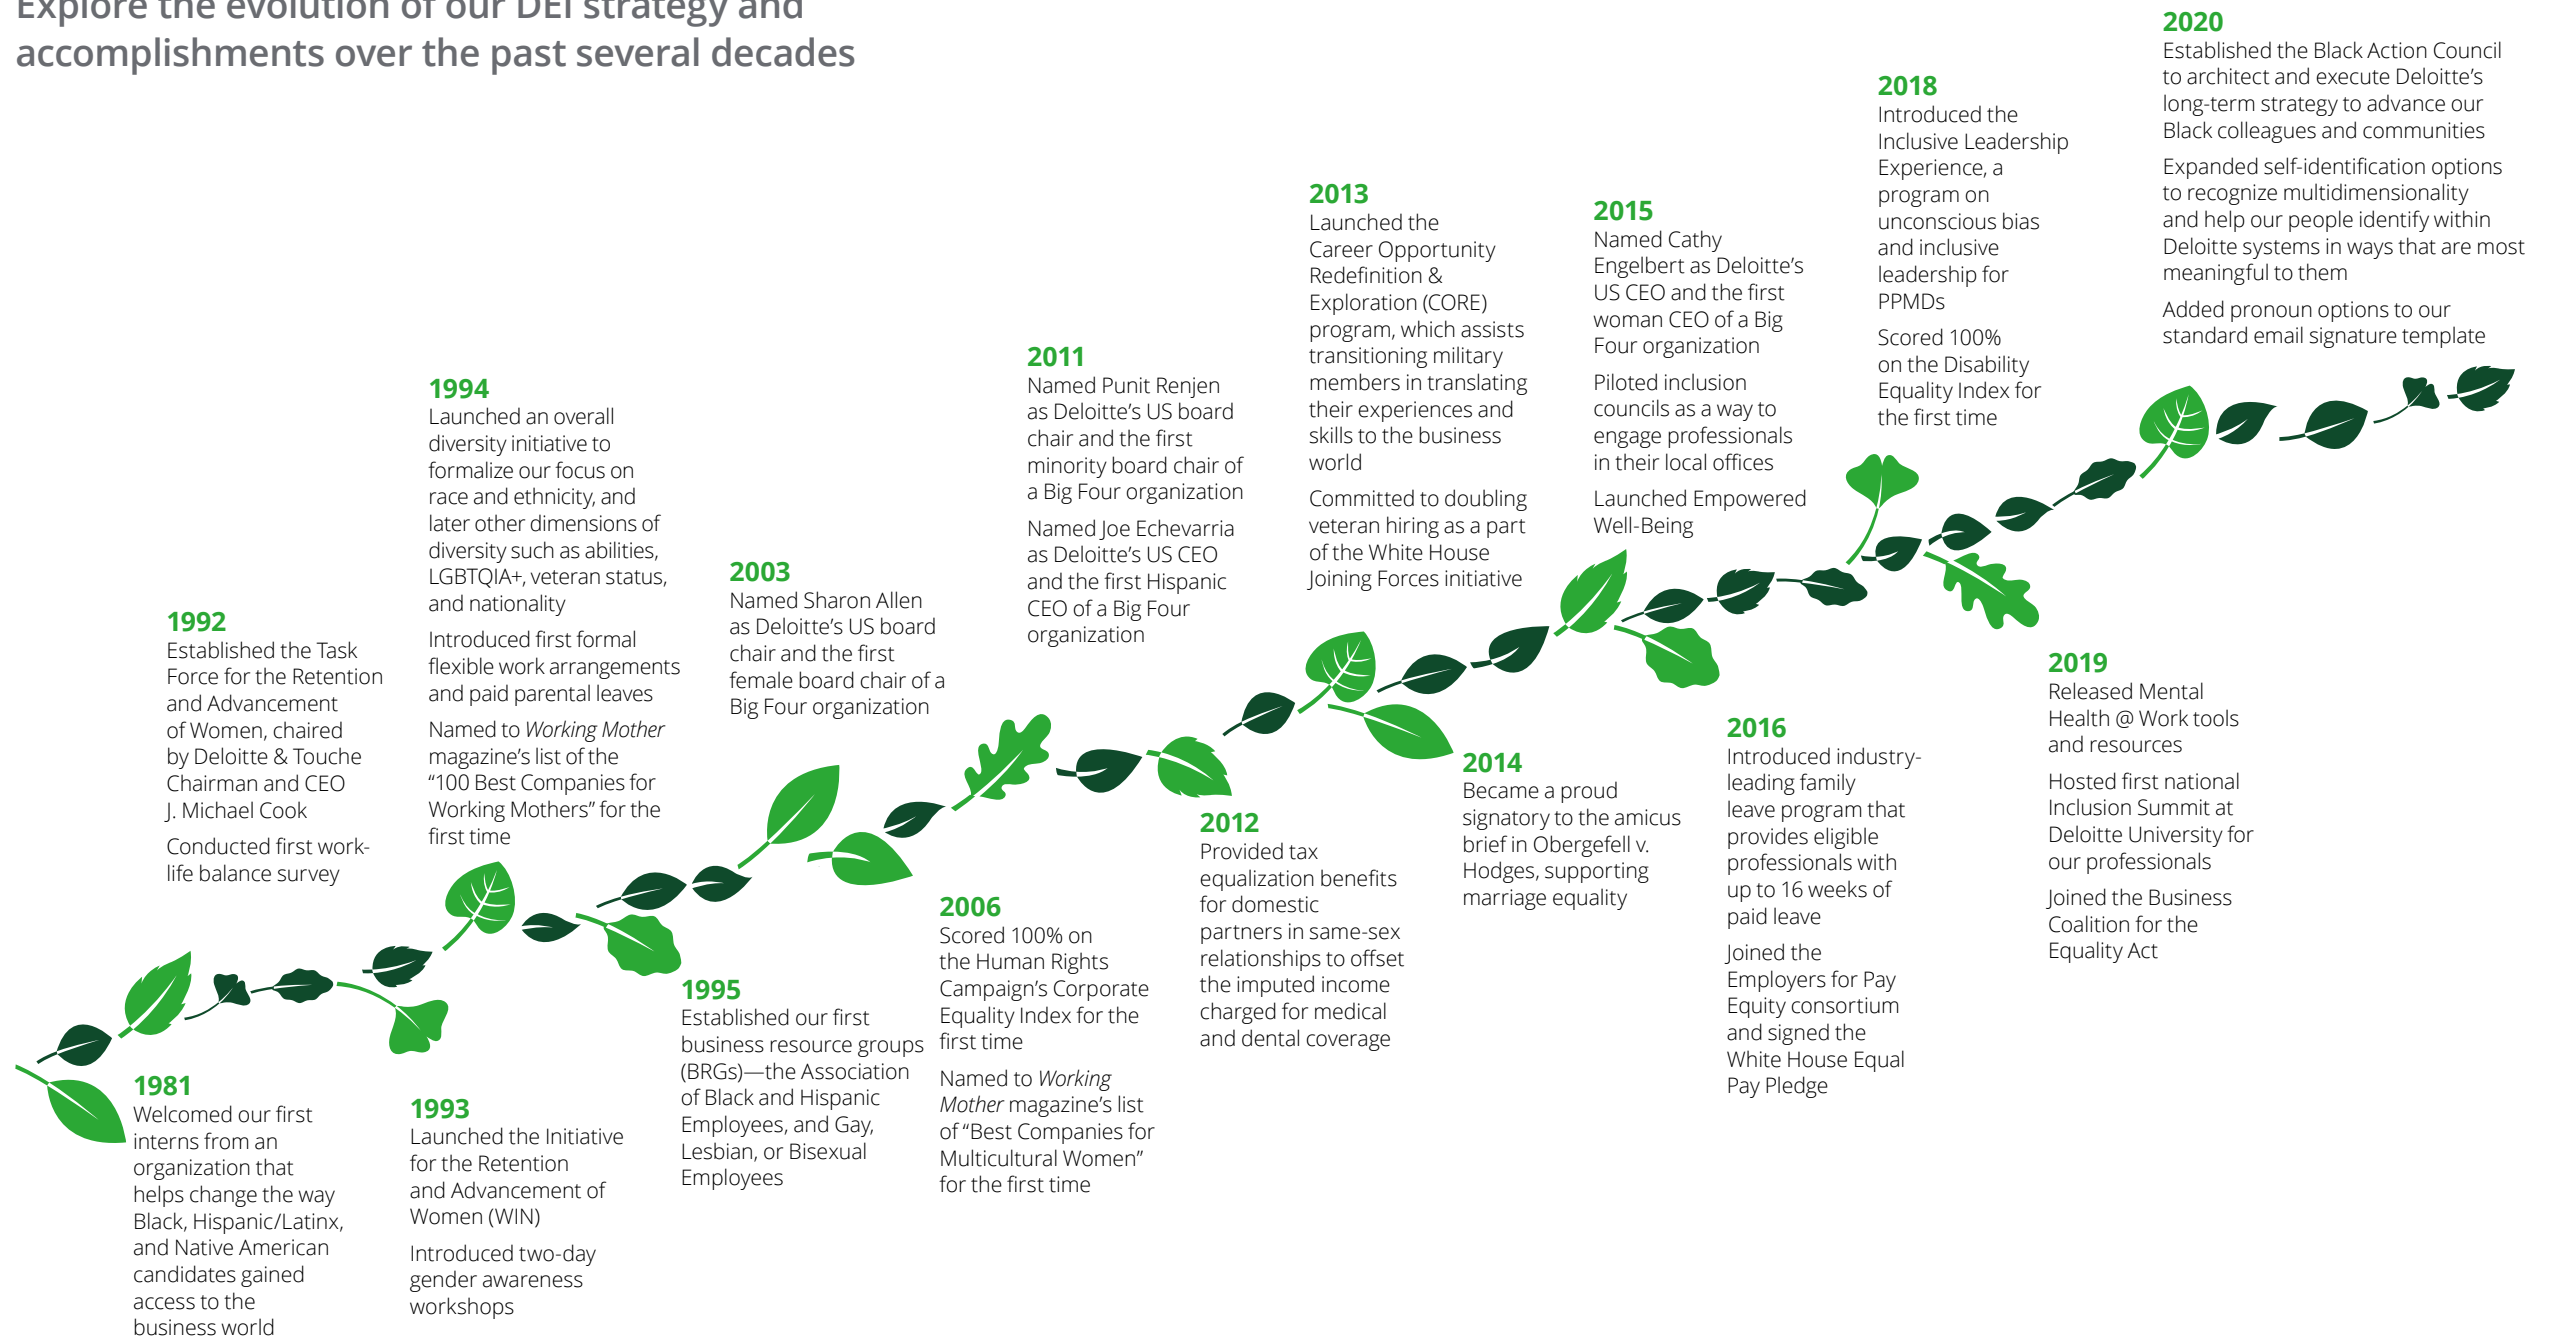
Explore the evolution of our DEI strategy and accomplishments over the past several decades

1981
Welcomed our first interns from an organization that helps change the way Black, Hispanic/Latinx, and Native American candidates gained access to the business world

1992
Established the Task Force for the Retention and Advancement of Women, chaired by Deloitte & Touche Chairman and CEO J. Michael Cook

Conducted first work-life balance survey

1993
Launched the Initiative for the Retention and Advancement of Women (WIN)

Introduced two-day gender awareness workshops

1994
Launched an overall diversity initiative to formalize our focus on race and ethnicity, and later other dimensions of diversity such as abilities, LGBTQIA+, veteran status, and nationality

Introduced first formal flexible work arrangements and paid parental leaves

Named to *Working Mother* magazine's list of the "100 Best Companies for Working Mothers" for the first time

1995
Established our first business resource groups (BRGs)—the Association of Black and Hispanic Employees, and Gay, Lesbian, or Bisexual Employees

2003
Named Sharon Allen as Deloitte's US board chair and the first female board chair of a Big Four organization

2006
Scored 100% on the Human Rights Campaign's Corporate Equality Index for the first time

Named to *Working Mother* magazine's list of "Best Companies for Multicultural Women" for the first time

2011
Named Punit Renjen as Deloitte's US board chair and the first minority board chair of a Big Four organization

Named Joe Echevarria as Deloitte's US CEO and the first Hispanic CEO of a Big Four organization

2012
Provided tax equalization benefits for domestic partners in same-sex relationships to offset the imputed income charged for medical and dental coverage

2013
Launched the Career Opportunity Redefinition & Exploration (CORE) program, which assists transitioning military members in translating their experiences and skills to the business world

Committed to doubling veteran hiring as a part of the White House Joining Forces initiative

2014
Became a proud signatory to the amicus brief in Obergefell v. Hodges, supporting marriage equality

2015
Named Cathy Engelbert as Deloitte's US CEO and the first woman CEO of a Big Four organization

Piloted inclusion councils as a way to engage professionals in their local offices

Launched Empowered Well-Being

2016
Introduced industry-leading family leave program that provides eligible professionals with up to 16 weeks of paid leave

Joined the Employers for Pay Equity consortium and signed the White House Equal Pay Pledge

2018
Introduced the Inclusive Leadership Experience, a program on unconscious bias and inclusive leadership for PPMDs

Scored 100% on the Disability Equality Index for the first time

2019
Released Mental Health @ Work tools and resources

Hosted first national Inclusion Summit at Deloitte University for our professionals

Joined the Business Coalition for the Equality Act

2020
Established the Black Action Council to architect and execute Deloitte's long-term strategy to advance our Black colleagues and communities

Expanded self-identification options to recognize multidimensionality and help our people identify within Deloitte systems in ways that are most meaningful to them

Added pronoun options to our standard email signature template